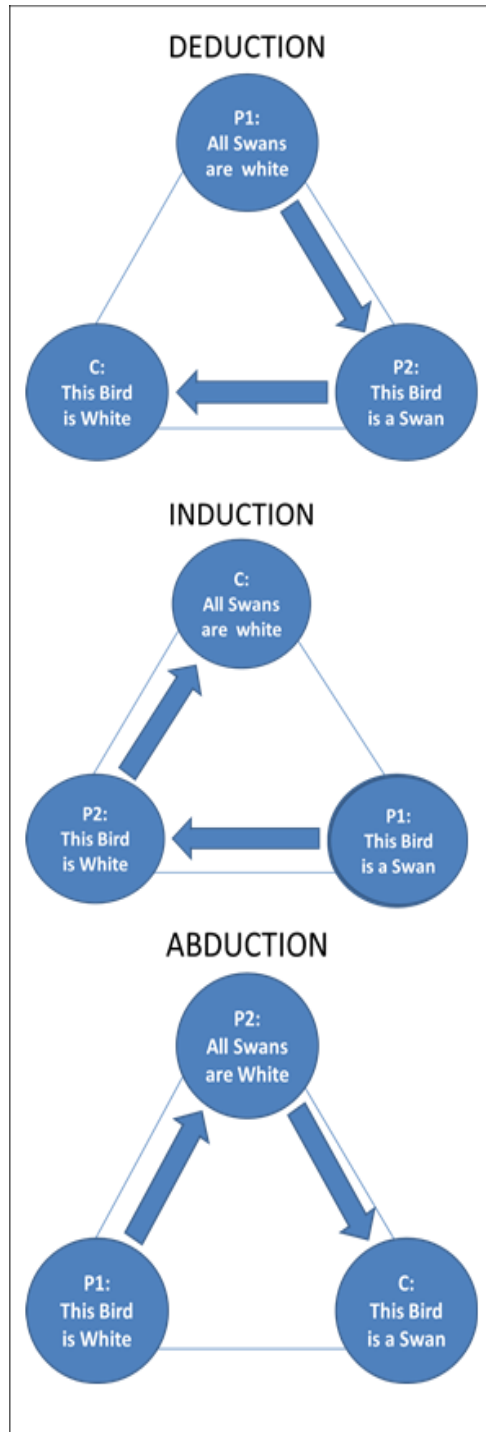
DEDUCTION

P1:
All Swans are white

P2:
This Bird is a Swan

C:
This Bird is White

INDUCTION

C:
All Swans are white

P2:
This Bird is White

P1:
This Bird is a Swan

ABDUCTION

P2:
All Swans are White

P1:
This Bird is White

C:
This Bird is a Swan